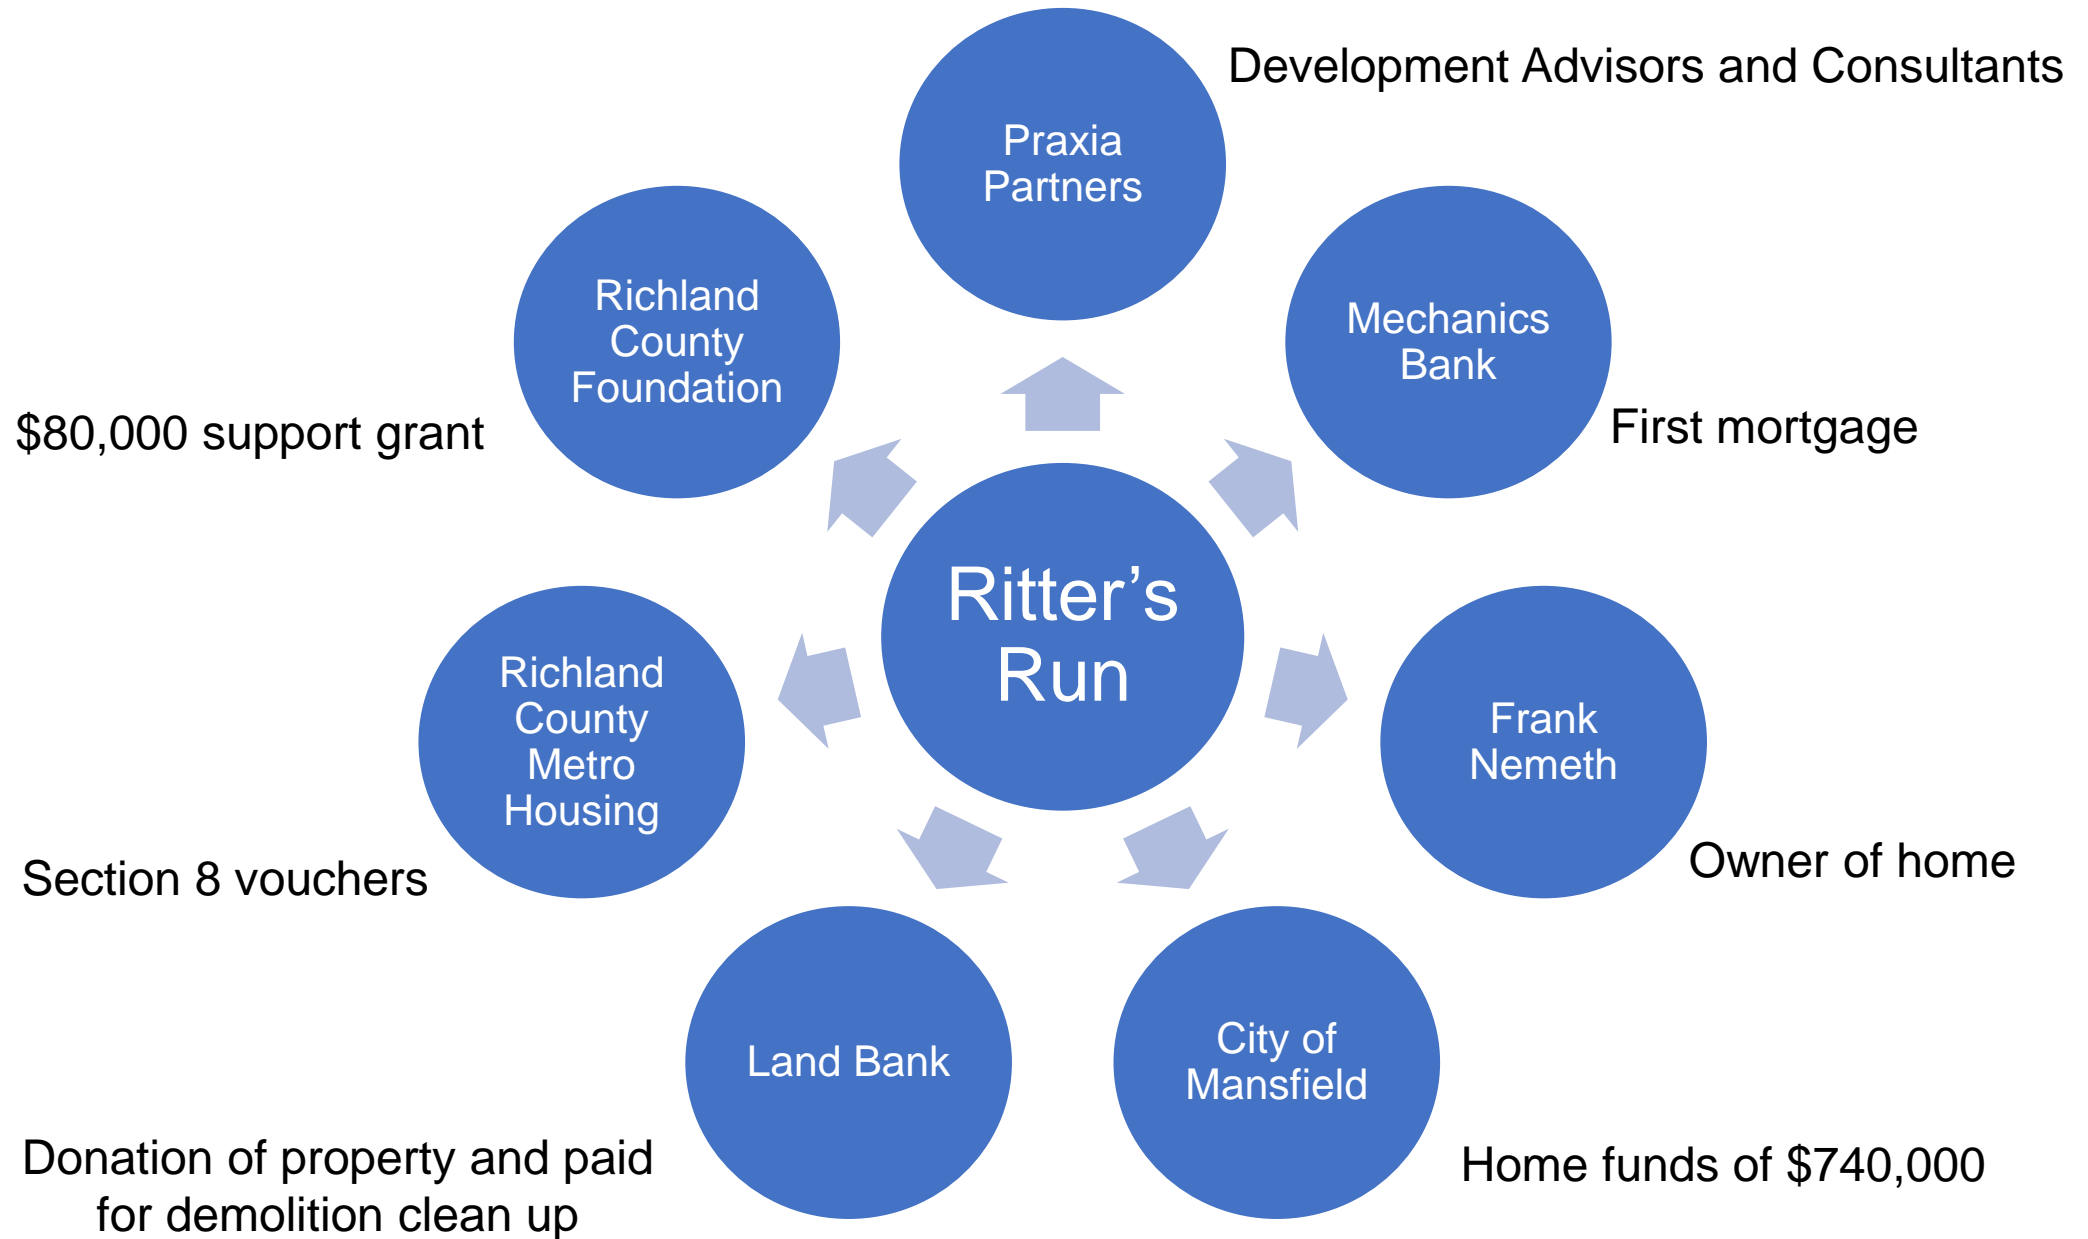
Praxia Partners

Development Advisors and Consultants

Richland County Foundation

Mechanics Bank

$80,000 support grant

First mortgage

Ritter's Run

Richland County Metro Housing

Frank Nemeth

Section 8 vouchers

Owner of home

Land Bank

City of Mansfield

Donation of property and paid for demolition clean up

Home funds of $740,000